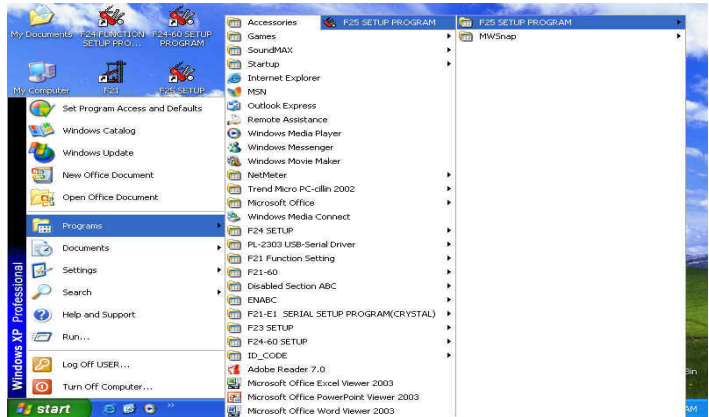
My Documents
F24 FUNCTION SETUP PRO...
F24-60 SETUP PROGRAM
My Computer
F21
F25 SETUP

Set Program Access and Defaults
Windows Catalog
Windows Update
New Office Document
Open Office Document
Programs
Documents
Settings
Search
Help and Support
Run...
Log Off USER...
Turn Off Computer...

Windows XP Professional

start

Accessories
F25 SETUP PROGRAM
Games
SoundMAX
Startup
Internet Explorer
MSN
Outlook Express
Remote Assistance
Windows Media Player
Windows Messenger
Windows Movie Maker
NetMeter
Trend Micro PC-cillin 2002
Microsoft Office
Windows Media Connect
F24 SETUP
PL-2303 USB-Serial Driver
F21 Function Setting
F21-60
Disabled Section ABC
ENABC
F21-E1 SERIAL SETUP PROGRAM(CRYSTAL)
F23 SETUP
F24-60 SETUP
ID_CODE
Adobe Reader 7.0
Microsoft Office Excel Viewer 2003
Microsoft Office PowerPoint Viewer 2003
Microsoft Office Word Viewer 2003

F25 SETUP PROGRAM
MWSnap

Bin
AM